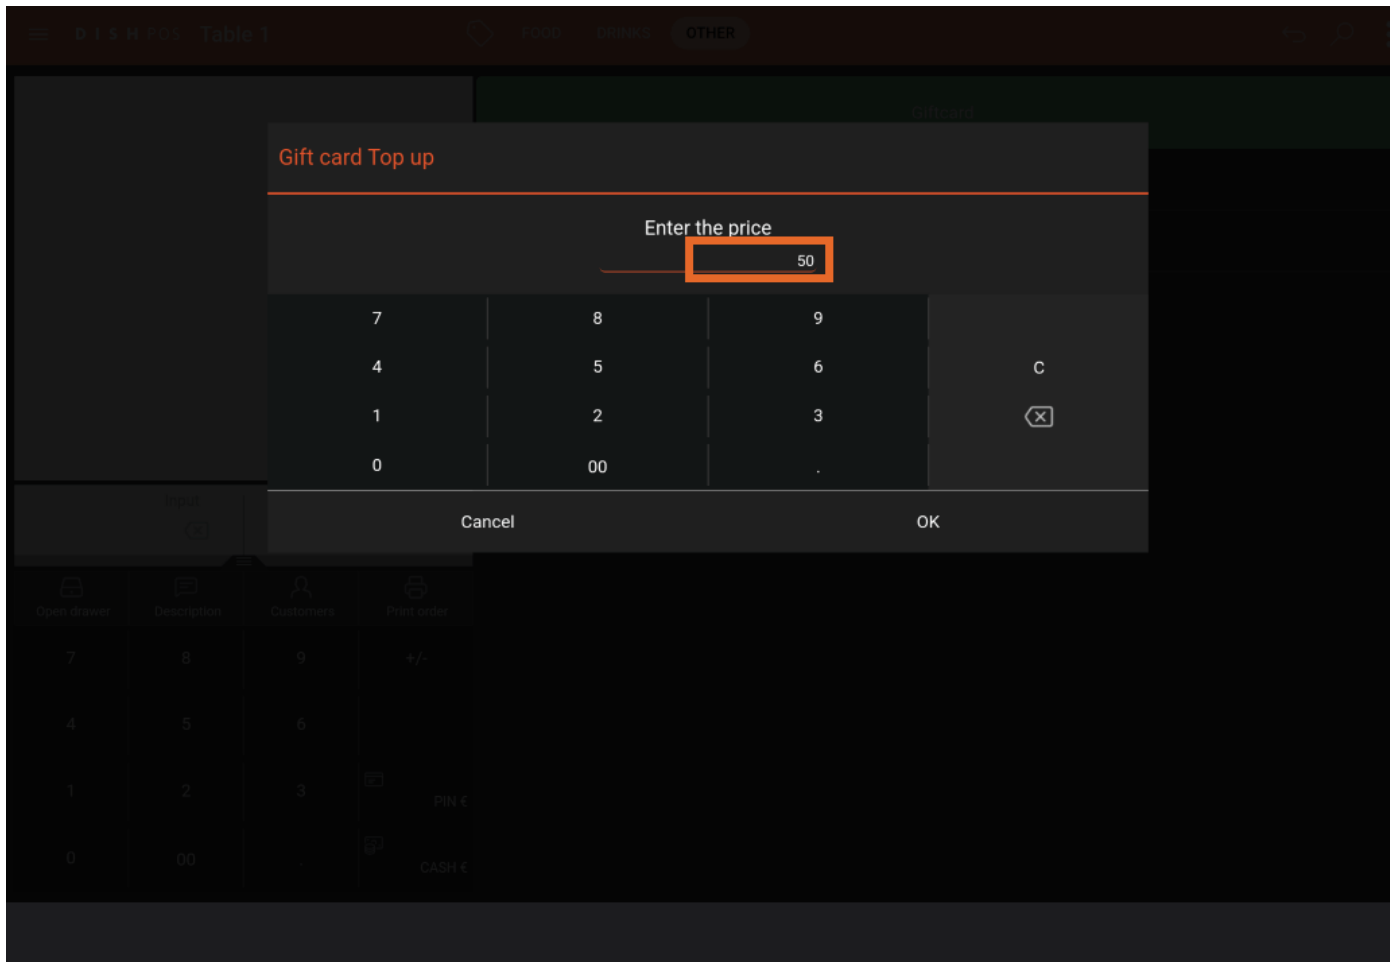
DISH POS Table 1 FOOD DRINKS OTHER

Giftcard

Gift card Top up

Enter the price
50

7 8 9
4 5 6 C
1 2 3
0 00 .

Cancel OK

Input

Open drawer Description Customers Print order

7 8 9 +/-
4 5 6
1 2 3 PIN €
0 00 . CASH €